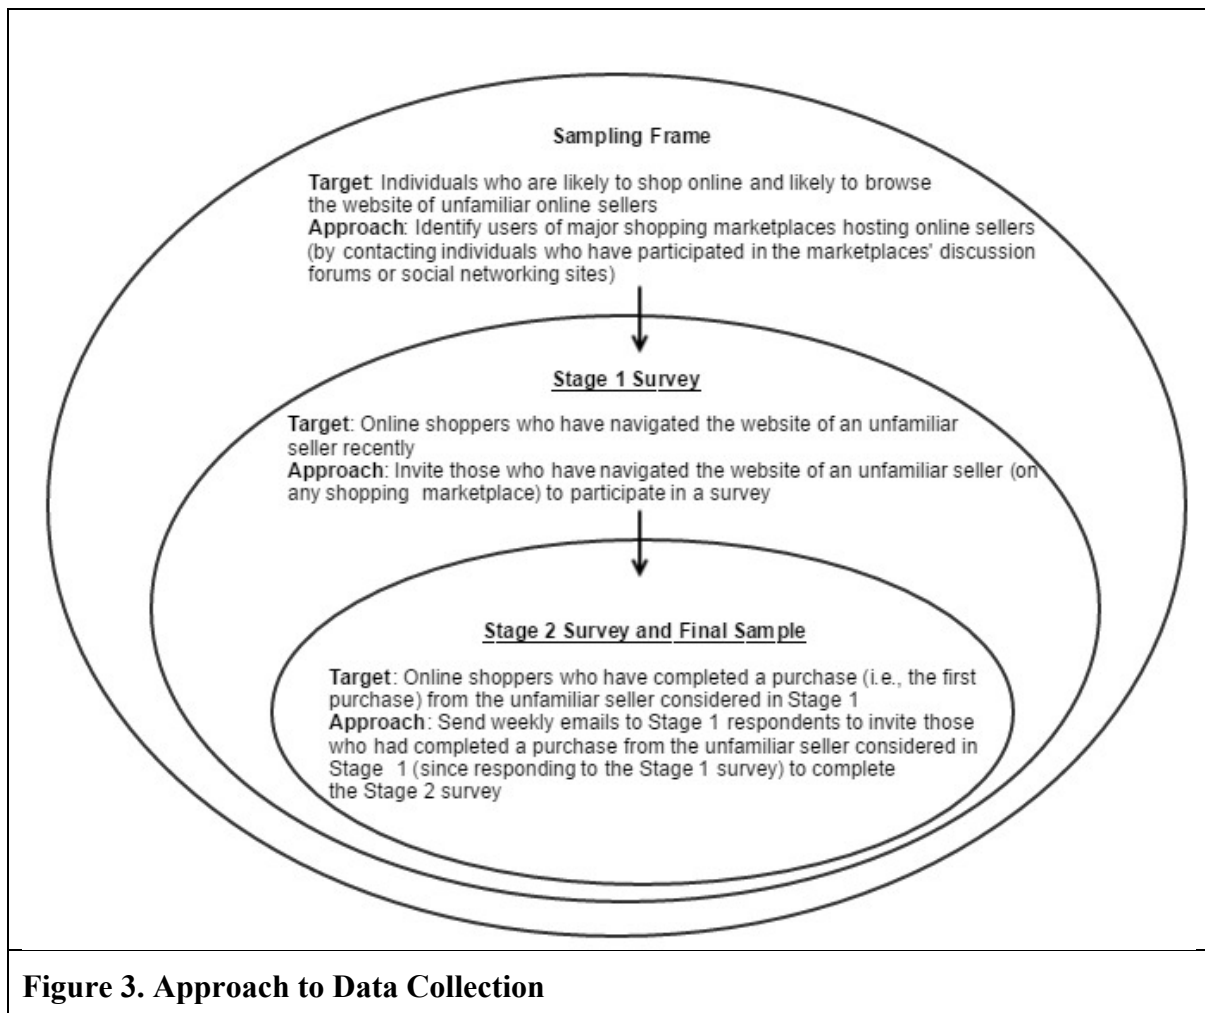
Sampling Frame

Target: Individuals who are likely to shop online and likely to browse the website of unfamiliar online sellers
Approach: Identify users of major shopping marketplaces hosting online sellers (by contacting individuals who have participated in the marketplaces' discussion forums or social networking sites)

Stage 1 Survey

Target: Online shoppers who have navigated the website of an unfamiliar seller recently
Approach: Invite those who have navigated the website of an unfamiliar seller (on any shopping marketplace) to participate in a survey

Stage 2 Survey and Final Sample

Target: Online shoppers who have completed a purchase (i.e., the first purchase) from the unfamiliar seller considered in Stage 1
Approach: Send weekly emails to Stage 1 respondents to invite those who had completed a purchase from the unfamiliar seller considered in Stage 1 (since responding to the Stage 1 survey) to complete the Stage 2 survey

Figure 3. Approach to Data Collection